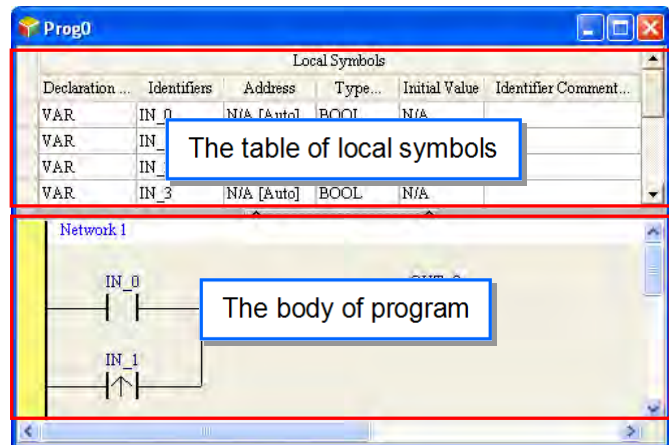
Prog0

Local Symbols

| Declaration ... | Identifiers | Address | Type... | Initial Value | Identifier Comment... |
|---|---|---|---|---|---|
| VAR | IN_0 | N/A [Auto] | BOOL | N/A | |
| VAR | IN_ | | | | |
| VAR | IN_ | | | | |
| VAR | IN_3 | N/A [Auto] | BOOL | N/A | |

The table of local symbols

Network 1

IN_0

OUT_0

The body of program

IN_1